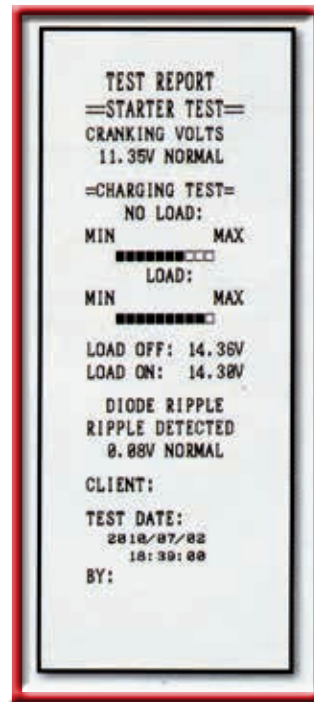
TEST REPORT
=STARTER TEST=
CRANKING VOLTS
11.35V NORMAL

=CHARGING TEST=
NO LOAD:
MIN MAX

LOAD:
MIN MAX

LOAD OFF: 14.36V
LOAD ON: 14.30V

DIODE RIPPLE
RIPPLE DETECTED
0.08V NORMAL

CLIENT:

TEST DATE:
2010/07/02
18:39:00
BY: